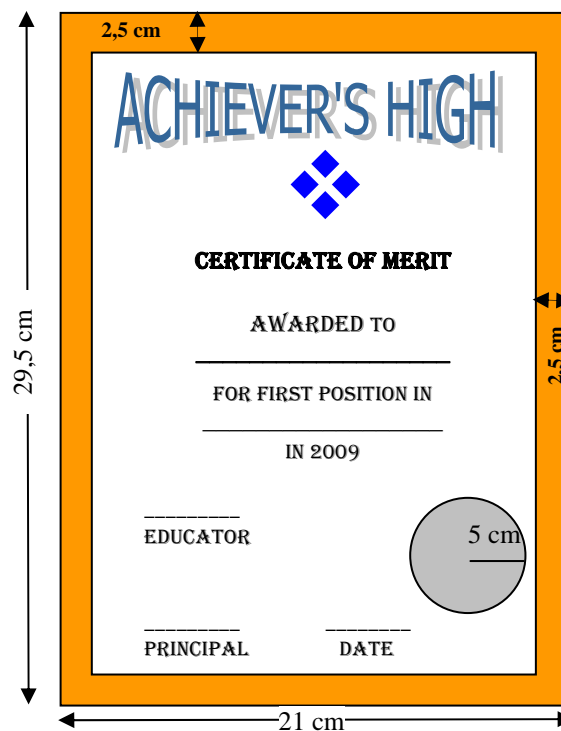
2,5 cm

29,5 cm

ACHIEVER'S HIGH

CERTIFICATE OF MERIT

AWARDED TO

____________________

FOR FIRST POSITION IN

____________________

IN 2009

__________
EDUCATOR

5 cm

2,5 cm

__________
PRINCIPAL

_________
DATE

21 cm